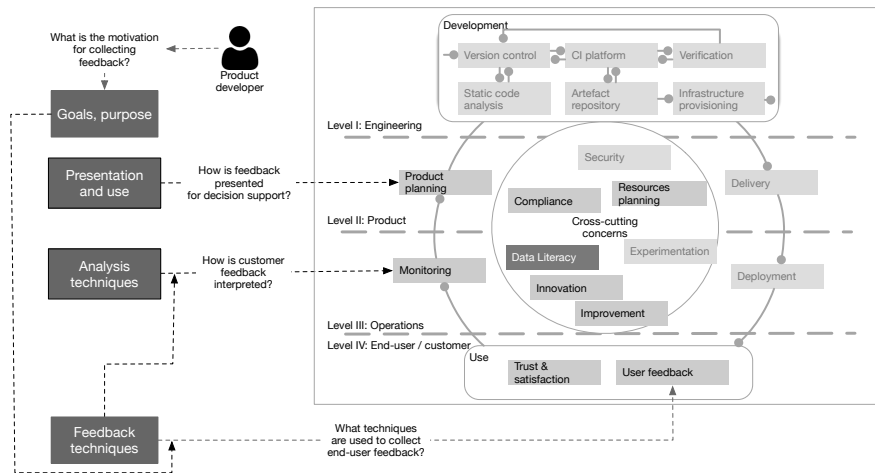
What is the motivation for collecting feedback?

Product developer

Goals, purpose

Presentation and use

How is feedback presented for decision support?

Analysis techniques

How is customer feedback interpreted?

Feedback techniques

What techniques are used to collect end-user feedback?

Development

Version control

CI platform

Verification

Static code analysis

Artefact repository

Infrastructure provisioning

Level I: Engineering

Security

Product planning

Compliance

Resources planning

Delivery

Cross-cutting concerns

Level II: Product

Experimentation

Data Literacy

Monitoring

Deployment

Innovation

Improvement

Level III: Operations

Level IV: End-user / customer

Use

Trust & satisfaction

User feedback